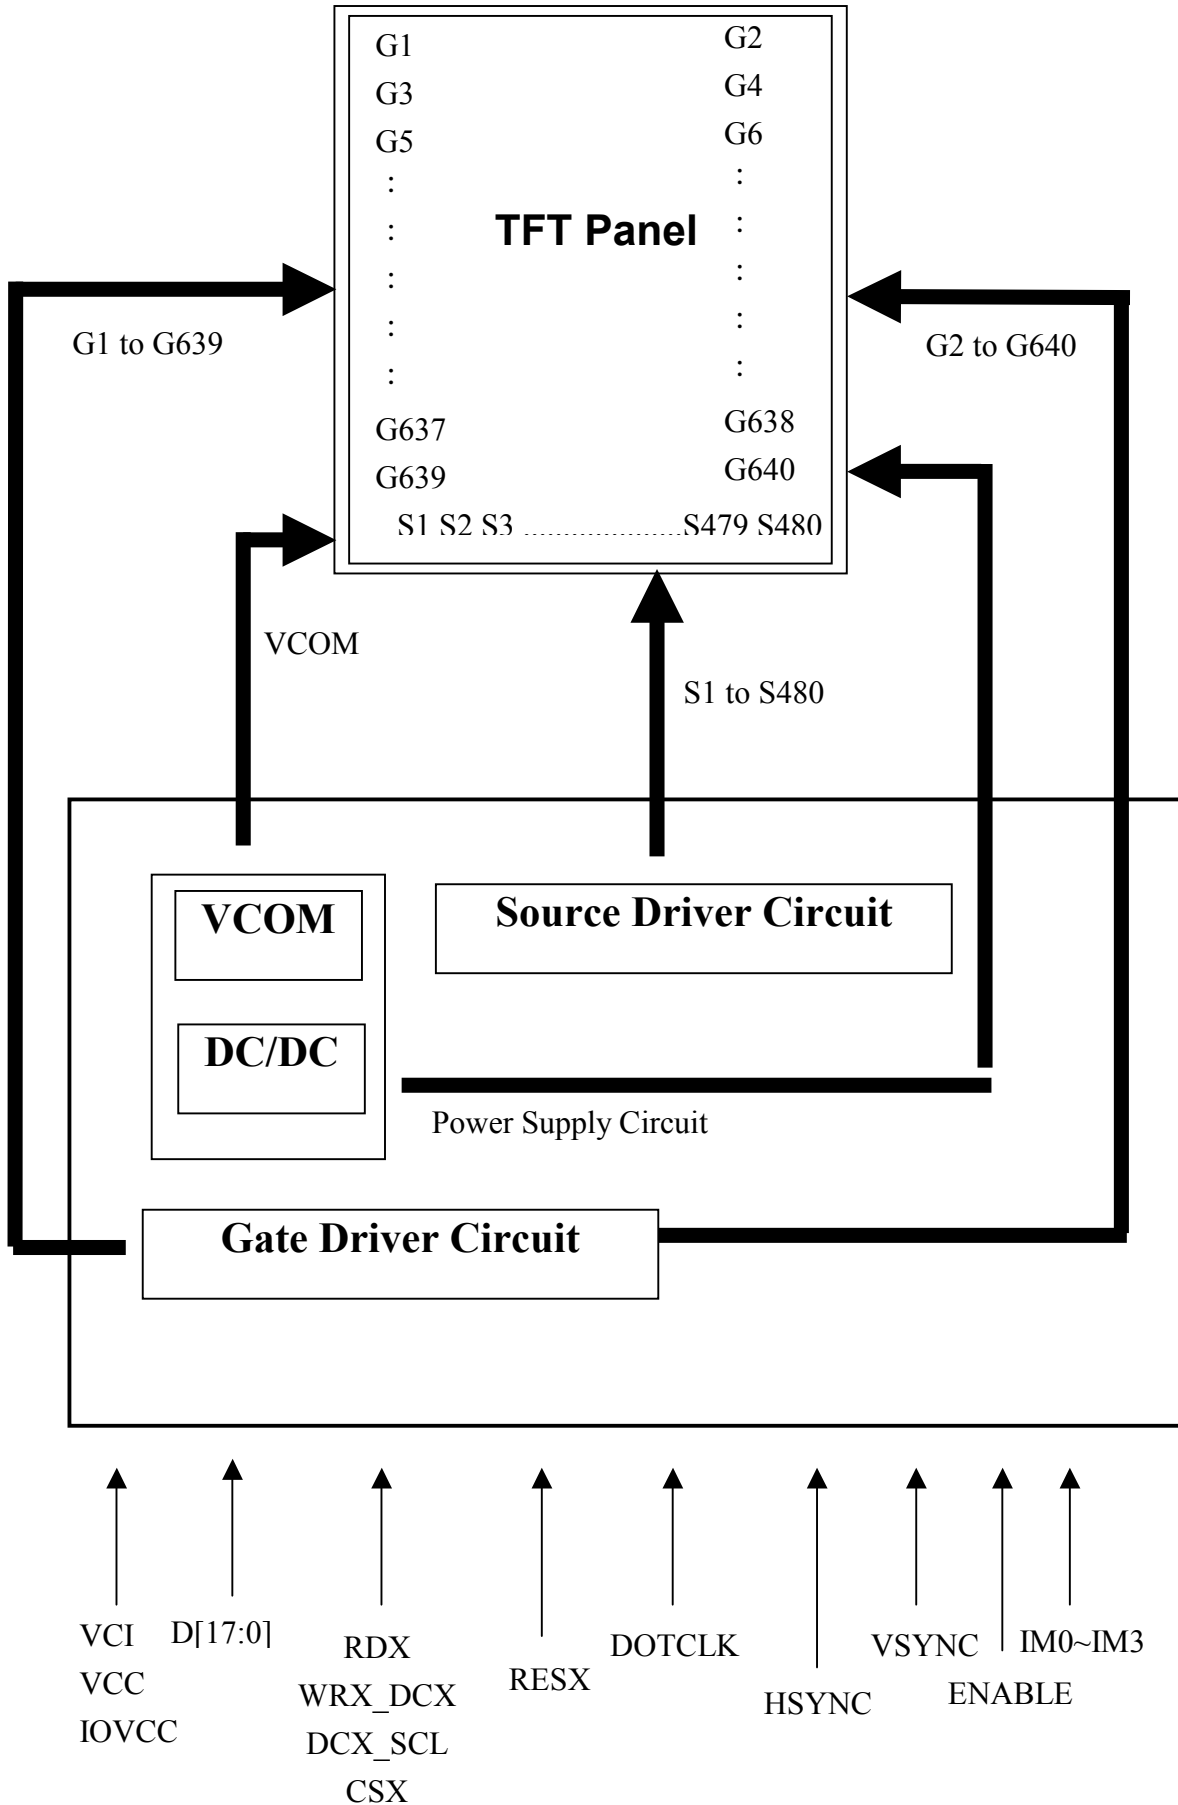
G1
G3
G5
:
:
:
:
:
G637
G639

G2
G4
G6
:
:
:
:
:
G638
G640

TFT Panel

S1 S2 S3 ....................S479 S480

G1 to G639

G2 to G640

VCOM

S1 to S480

VCOM

DC/DC

Source Driver Circuit

Power Supply Circuit

Gate Driver Circuit

VCI
VCC
IOVCC

D[17:0]

RDX
WRX_DCX
DCX_SCL
CSX

RESX

DOTCLK

HSYNC

VSYNC

ENABLE

IM0~IM3